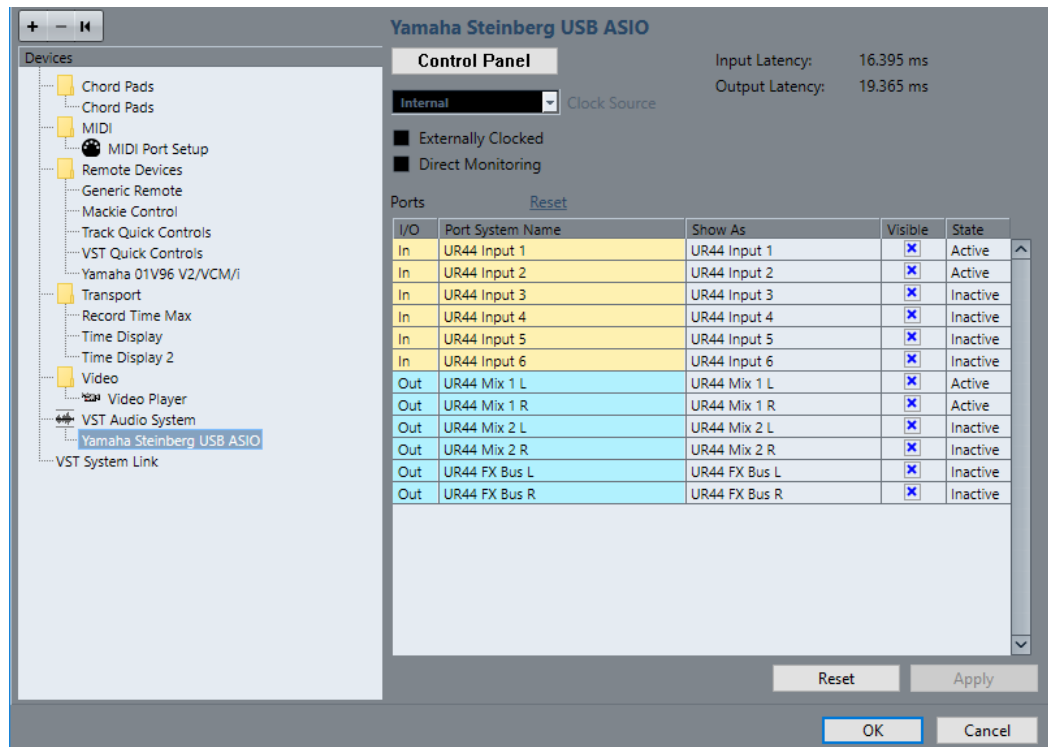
+ − ⏮

Devices
Chord Pads
Chord Pads
MIDI
MIDI Port Setup
Remote Devices
Generic Remote
Mackie Control
Track Quick Controls
VST Quick Controls
Yamaha 01V96 V2/VCM/i
Transport
Record Time Max
Time Display
Time Display 2
Video
Video Player
VST Audio System
Yamaha Steinberg USB ASIO
VST System Link

Yamaha Steinberg USB ASIO

Control Panel

Input Latency: 16.395 ms
Output Latency: 19.365 ms

Internal
Clock Source

Externally Clocked
Direct Monitoring

Ports Reset

| I/O | Port System Name | Show As | Visible | State |
|---|---|---|---|---|
| In | UR44 Input 1 | UR44 Input 1 | ☒ | Active |
| In | UR44 Input 2 | UR44 Input 2 | ☒ | Active |
| In | UR44 Input 3 | UR44 Input 3 | ☒ | Inactive |
| In | UR44 Input 4 | UR44 Input 4 | ☒ | Inactive |
| In | UR44 Input 5 | UR44 Input 5 | ☒ | Inactive |
| In | UR44 Input 6 | UR44 Input 6 | ☒ | Inactive |
| Out | UR44 Mix 1 L | UR44 Mix 1 L | ☒ | Active |
| Out | UR44 Mix 1 R | UR44 Mix 1 R | ☒ | Active |
| Out | UR44 Mix 2 L | UR44 Mix 2 L | ☒ | Inactive |
| Out | UR44 Mix 2 R | UR44 Mix 2 R | ☒ | Inactive |
| Out | UR44 FX Bus L | UR44 FX Bus L | ☒ | Inactive |
| Out | UR44 FX Bus R | UR44 FX Bus R | ☒ | Inactive |

Reset Apply

OK Cancel